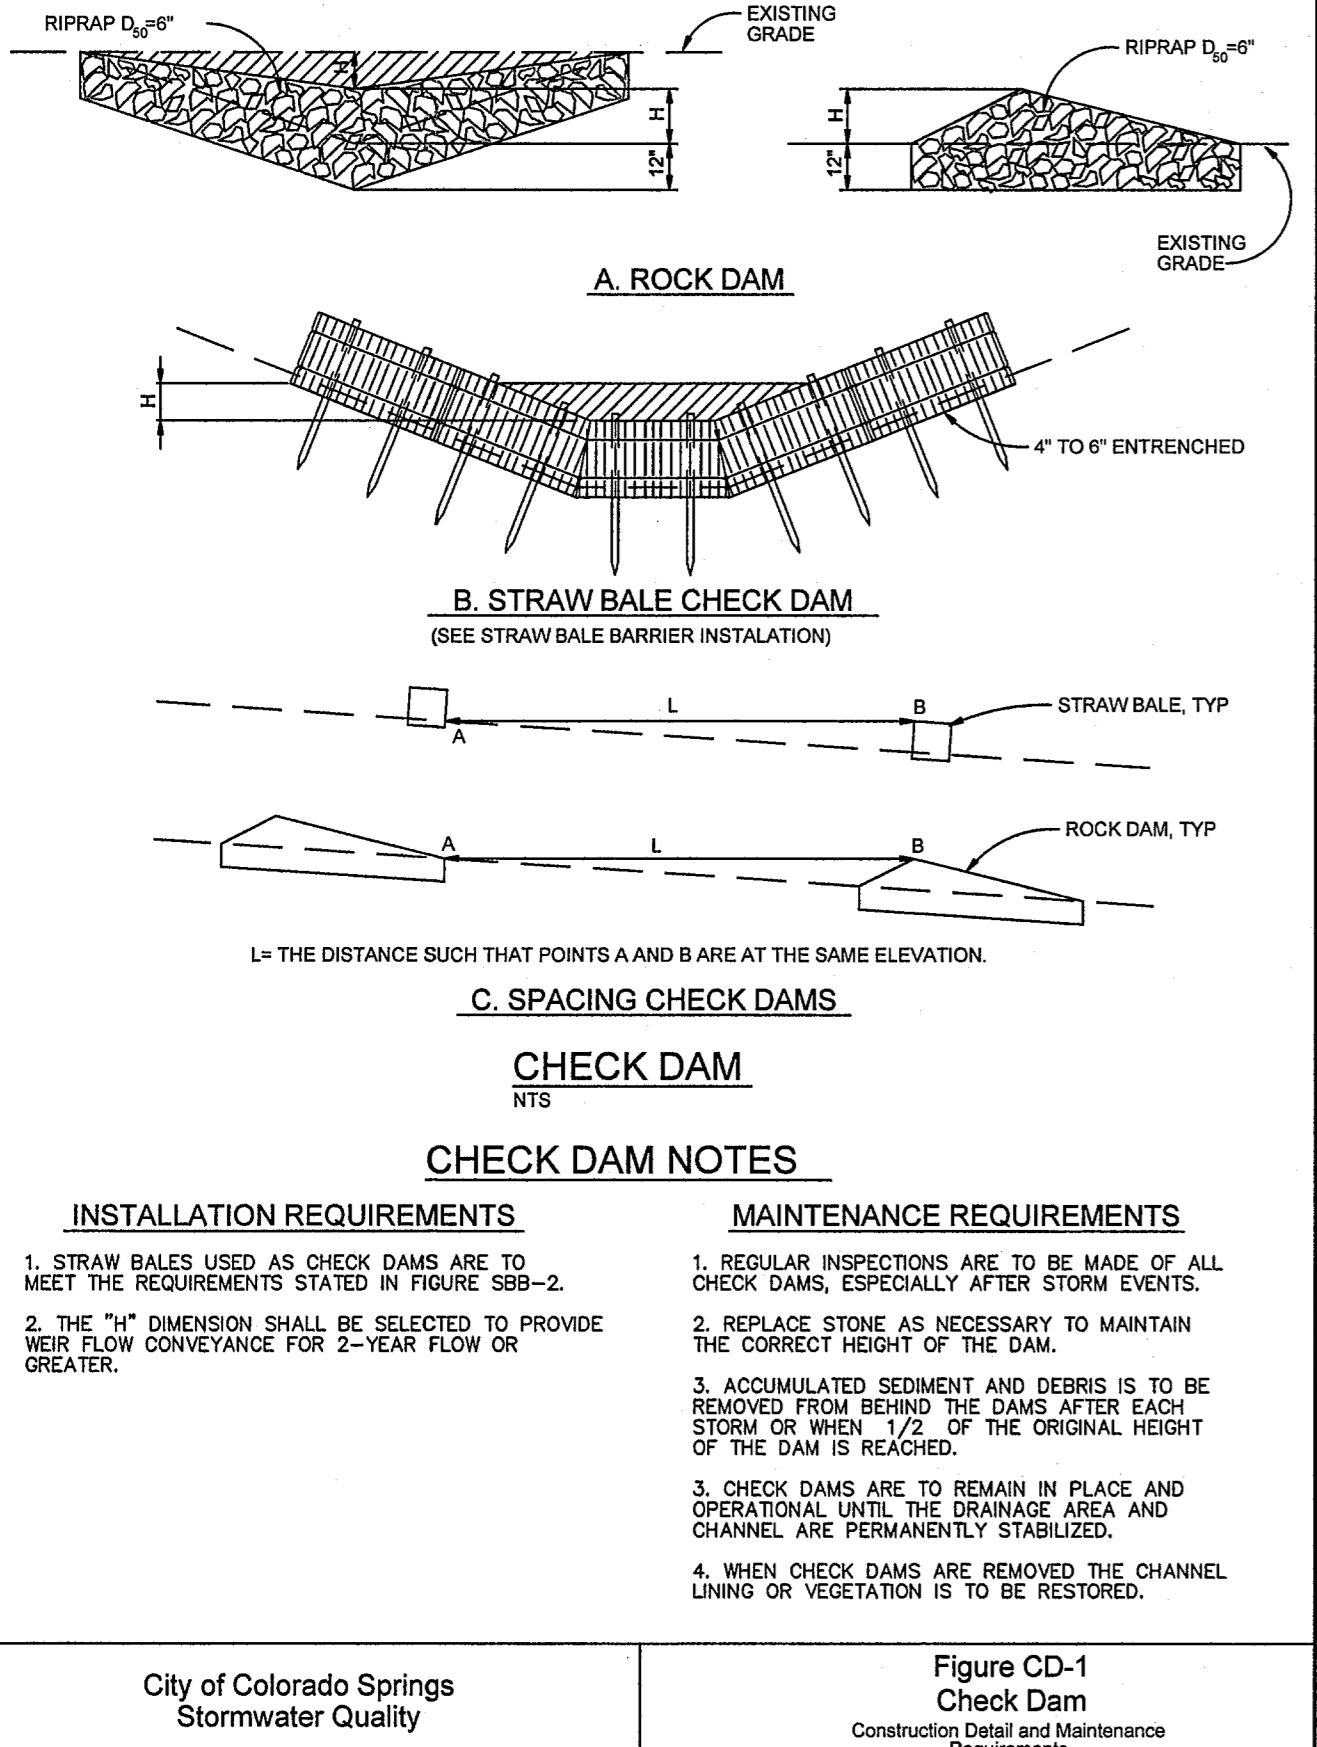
RIPRAP $D_{50}$=6"

EXISTING GRADE

H

H

12"

H

12"

RIPRAP $D_{50}$=6"

EXISTING GRADE

A. ROCK DAM

H

4" TO 6" ENTRENCHED

B. STRAW BALE CHECK DAM

(SEE STRAW BALE BARRIER INSTALATION)

L

B

STRAW BALE, TYP

A

A

L

B

ROCK DAM, TYP

L= THE DISTANCE SUCH THAT POINTS A AND B ARE AT THE SAME ELEVATION.

C. SPACING CHECK DAMS

CHECK DAM

NTS

CHECK DAM NOTES

INSTALLATION REQUIREMENTS

1. STRAW BALES USED AS CHECK DAMS ARE TO MEET THE REQUIREMENTS STATED IN FIGURE SBB–2.

2. THE "H" DIMENSION SHALL BE SELECTED TO PROVIDE WEIR FLOW CONVEYANCE FOR 2–YEAR FLOW OR GREATER.

MAINTENANCE REQUIREMENTS

1. REGULAR INSPECTIONS ARE TO BE MADE OF ALL CHECK DAMS, ESPECIALLY AFTER STORM EVENTS.

2. REPLACE STONE AS NECESSARY TO MAINTAIN THE CORRECT HEIGHT OF THE DAM.

3. ACCUMULATED SEDIMENT AND DEBRIS IS TO BE REMOVED FROM BEHIND THE DAMS AFTER EACH STORM OR WHEN 1/2 OF THE ORIGINAL HEIGHT OF THE DAM IS REACHED.

3. CHECK DAMS ARE TO REMAIN IN PLACE AND OPERATIONAL UNTIL THE DRAINAGE AREA AND CHANNEL ARE PERMANENTLY STABILIZED.

4. WHEN CHECK DAMS ARE REMOVED THE CHANNEL LINING OR VEGETATION IS TO BE RESTORED.

City of Colorado Springs
Stormwater Quality

Figure CD-1
Check Dam
Construction Detail and Maintenance Requirements